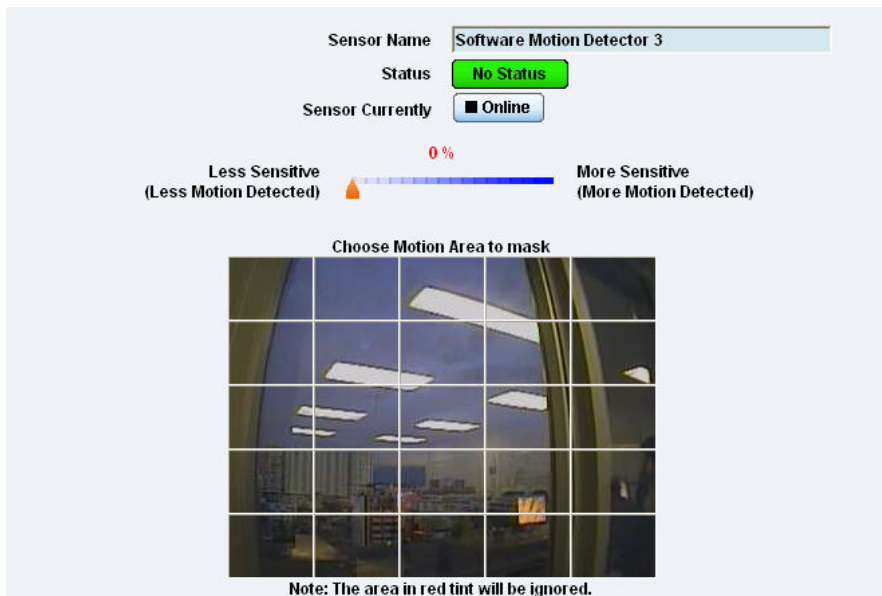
Sensor Name Software Motion Detector 3

Status No Status

Sensor Currently ■ Online

0 %

Less Sensitive
(Less Motion Detected)

More Sensitive
(More Motion Detected)

Choose Motion Area to mask

Note: The area in red tint will be ignored.